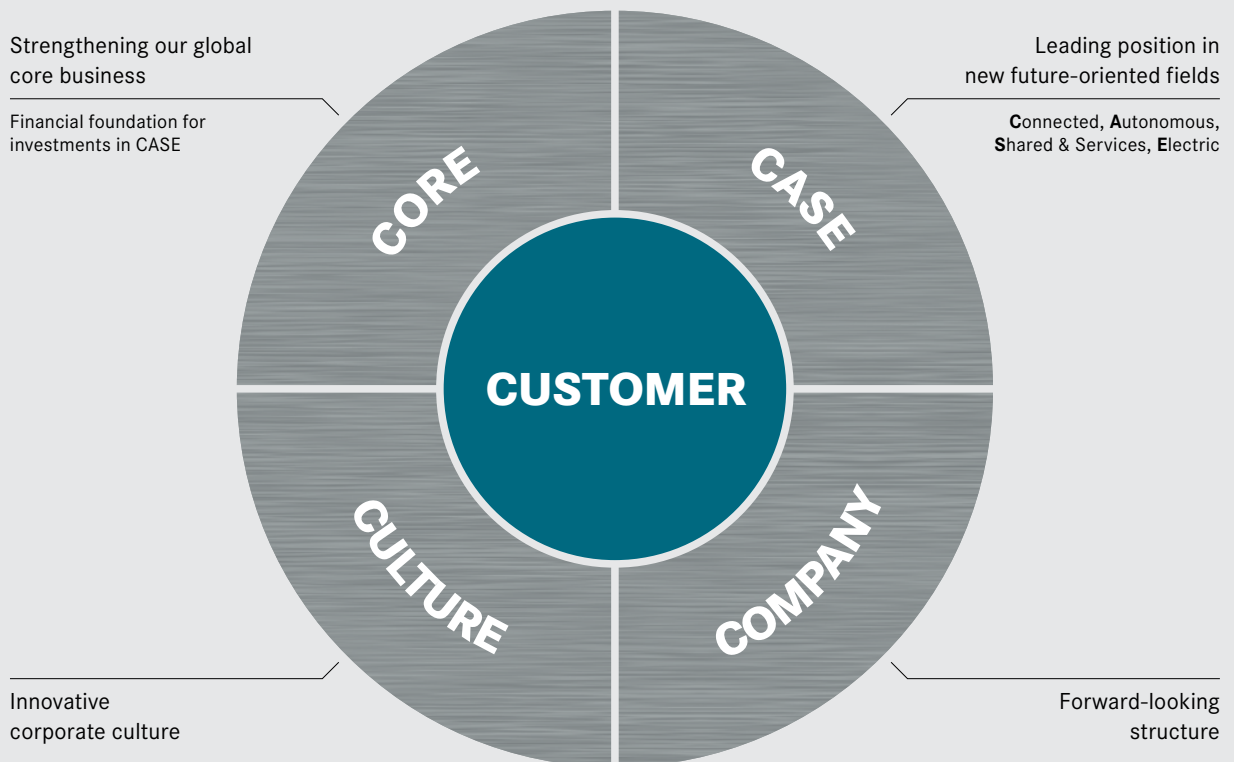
Strengthening our global core business

Financial foundation for investments in CASE

Leading position in new future-oriented fields

Connected, Autonomous, Shared & Services, Electric

CORE

CASE

CUSTOMER

CULTURE

COMPANY

Innovative corporate culture

Forward-looking structure